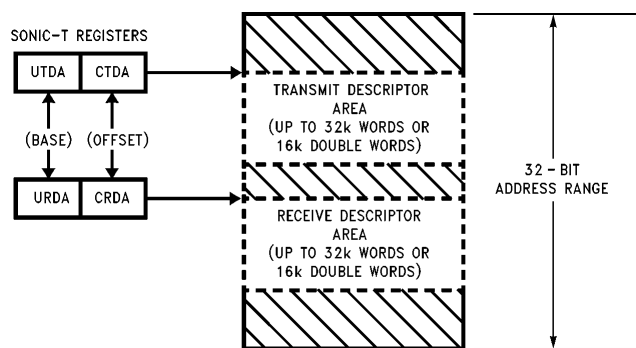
SONIC-T REGISTERS

UTDA CTDA

(BASE) (OFFSET)

URDA CRDA

TRANSMIT DESCRIPTOR AREA (UP TO 32k WORDS OR 16k DOUBLE WORDS)

RECEIVE DESCRIPTOR AREA (UP TO 32k WORDS OR 16k DOUBLE WORDS)

32 – BIT ADDRESS RANGE